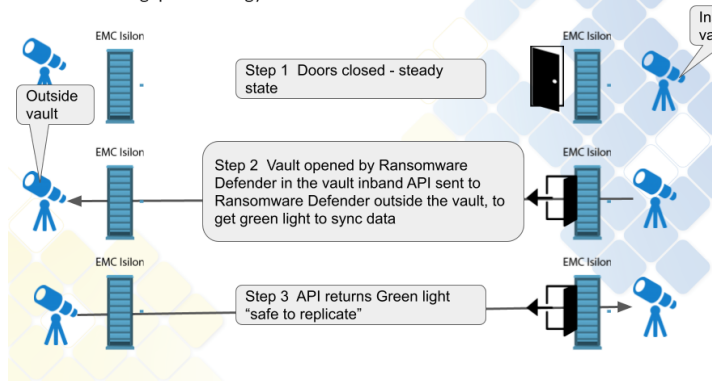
EMC Isilon

Step 1 Doors closed - steady state

EMC Isilon

In
va

Outside vault

EMC Isilon

Step 2 Vault opened by Ransomware Defender in the vault inband API sent to Ransomware Defender outside the vault, to get green light to sync data

EMC Isilon

EMC Isilon

Step 3 API returns Green light “safe to replicate”

EMC Isilon